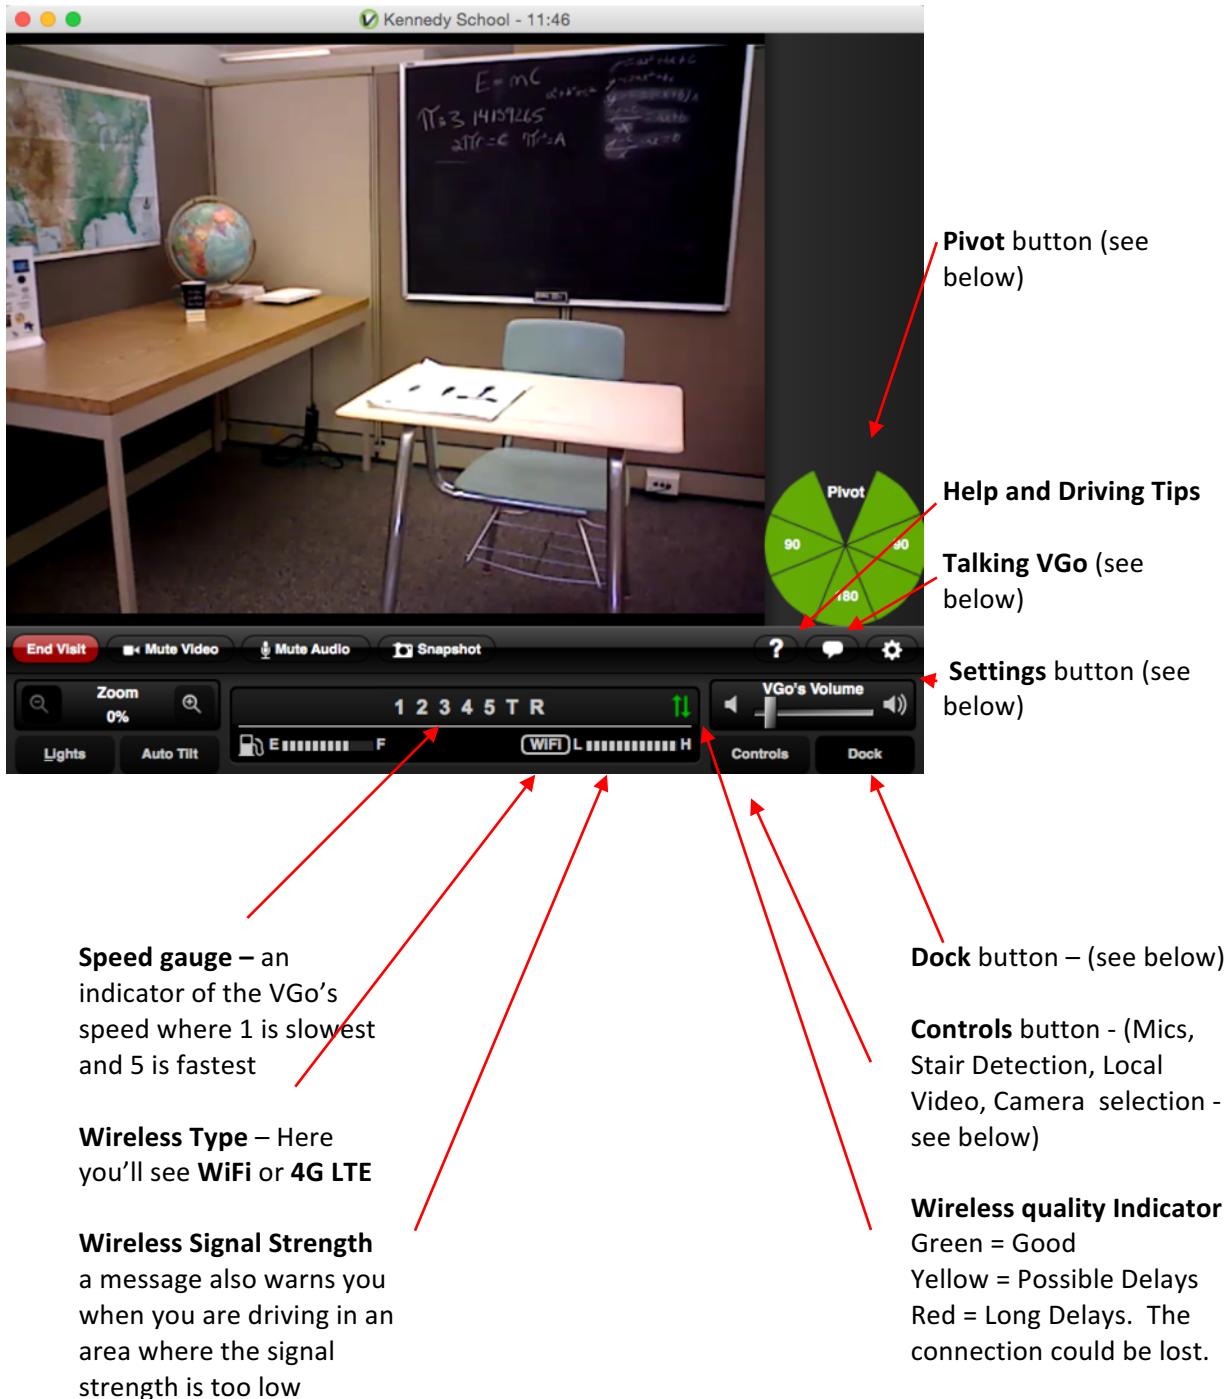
Kennedy School - 11:46

$E=mC$
$\pi = 3.14159265$
$2\pi r = C$ $\pi r^2 = A$

Pivot
90
90
180

End Visit
Mute Video
Mute Audio
Snapshot
?

Zoom
0%
Lights
Auto Tilt
1 2 3 4 5 T R
E F
WIFI L H
VGo's Volume
Controls
Dock

**Pivot** button (see below)

**Help and Driving Tips**

**Talking VGo** (see below)

**Settings** button (see below)

**Speed gauge –** an indicator of the VGo's speed where 1 is slowest and 5 is fastest

**Wireless Type** – Here you'll see **WiFi** or **4G LTE**

**Wireless Signal Strength** a message also warns you when you are driving in an area where the signal strength is too low

**Dock** button – (see below)

**Controls** button - (Mics, Stair Detection, Local Video, Camera selection - see below)

**Wireless quality Indicator**
Green = Good
Yellow = Possible Delays
Red = Long Delays. The connection could be lost.